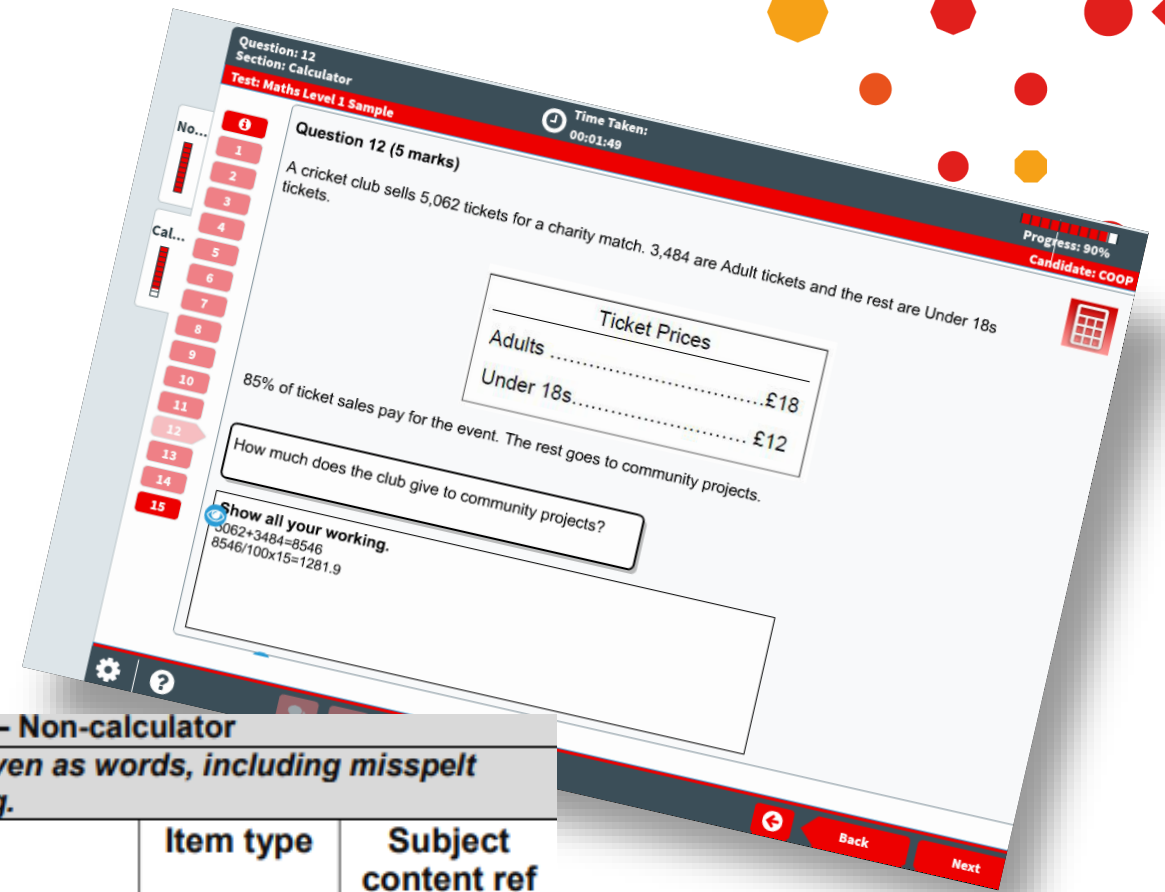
Question: 12
Section: Calculator
Test: Maths Level 1 Sample

Time Taken:
00:01:49

Progress: 90%
Candidate: COOP

No...
Cal...

1
2
3
4
5
6
7
8
9
10
11
12
13
14
15

Question 12 (5 marks)

A cricket club sells 5,062 tickets for a charity match. 3,484 are Adult tickets and the rest are Under 18s tickets.

| Ticket Prices |
|---|
| Adults ................................ |
| Under 18s.........................£18 |
| ........................ £12 |

85% of ticket sales pay for the event. The rest goes to community projects.

How much does the club give to community projects?

Show all your working.
5062+3484=8546
8546/100x15=1281.9

Back
Next

- Non-calculator
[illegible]en as words, including misspelt
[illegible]g.

| Item type | Subject content ref |
|---|---|